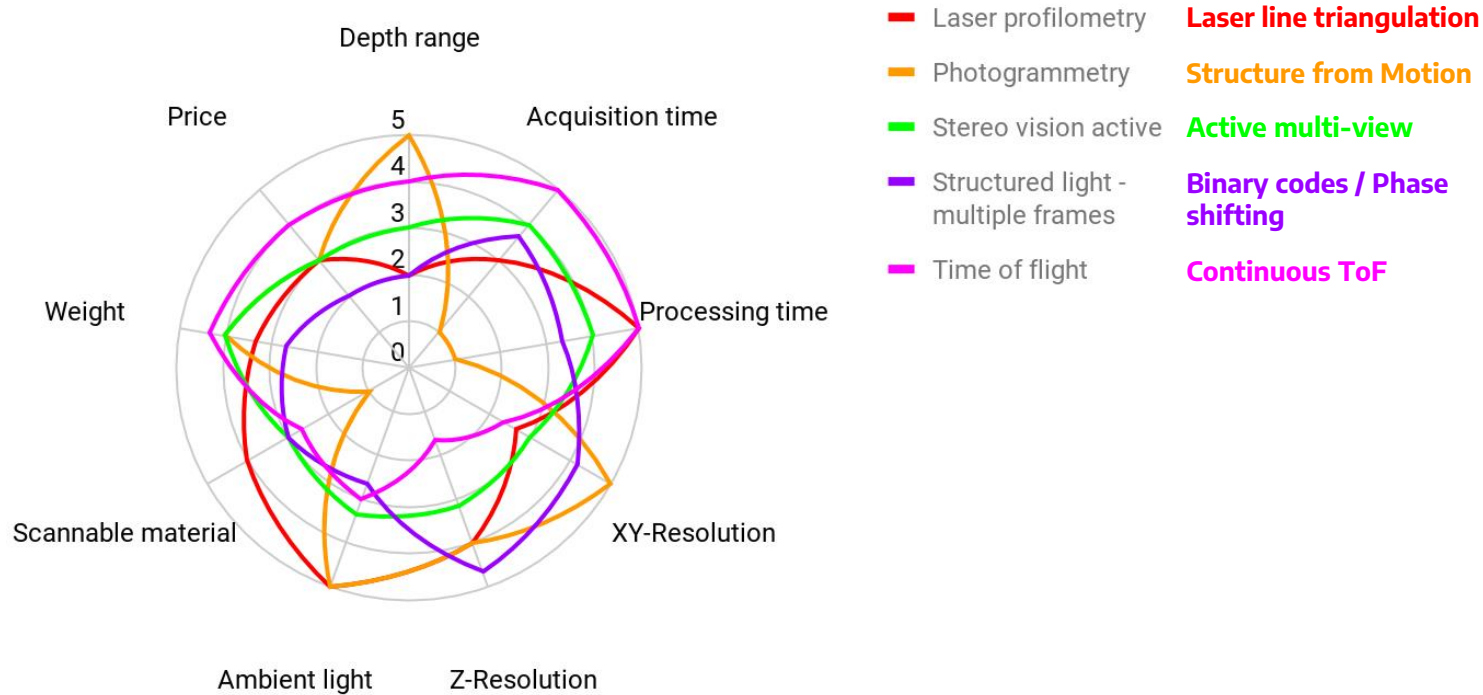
Depth range

Acquisition time

Processing time

XY-Resolution

Z-Resolution

Ambient light

Scannable material

Weight

Price

5
4
3
2
1
0

Laser profilometry — Laser line triangulation
Photogrammetry — Structure from Motion
Stereo vision active — Active multi-view
Structured light - multiple frames — Binary codes / Phase shifting
Time of flight — Continuous ToF